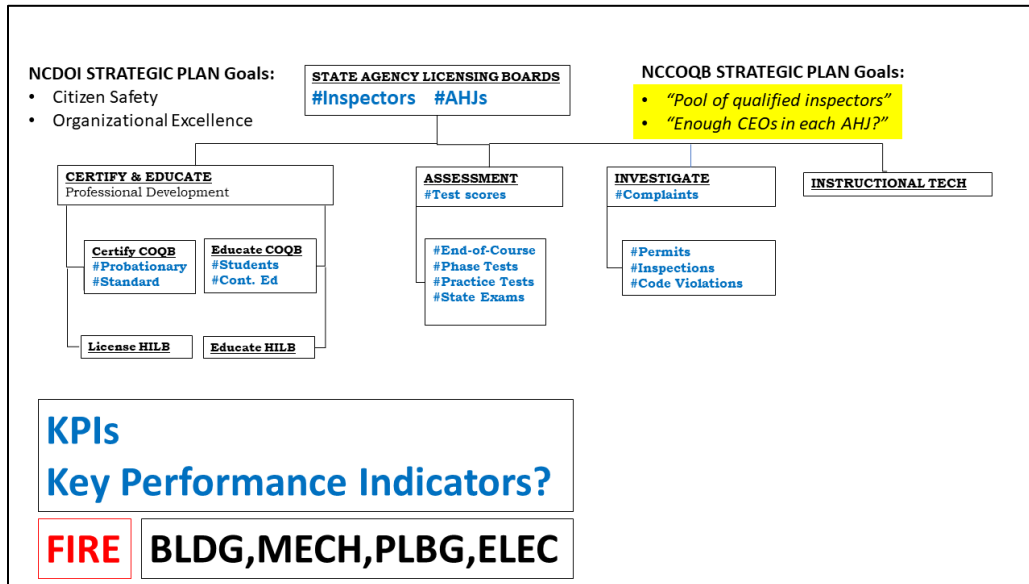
NCDOI STRATEGIC PLAN Goals:
• Citizen Safety
• Organizational Excellence

STATE AGENCY LICENSING BOARDS
#Inspectors #AHJs

NCCOQB STRATEGIC PLAN Goals:
• "Pool of qualified inspectors"
• "Enough CEOs in each AHJ?"

CERTIFY & EDUCATE
Professional Development

Certify COQB
#Probationary
#Standard

Educate COQB
#Students
#Cont. Ed

License HILB

Educate HILB

ASSESSMENT
#Test scores

#End-of-Course
#Phase Tests
#Practice Tests
#State Exams

INVESTIGATE
#Complaints

#Permits
#Inspections
#Code Violations

INSTRUCTIONAL TECH

KPIs
Key Performance Indicators?

FIRE

BLDG,MECH,PLBG,ELEC